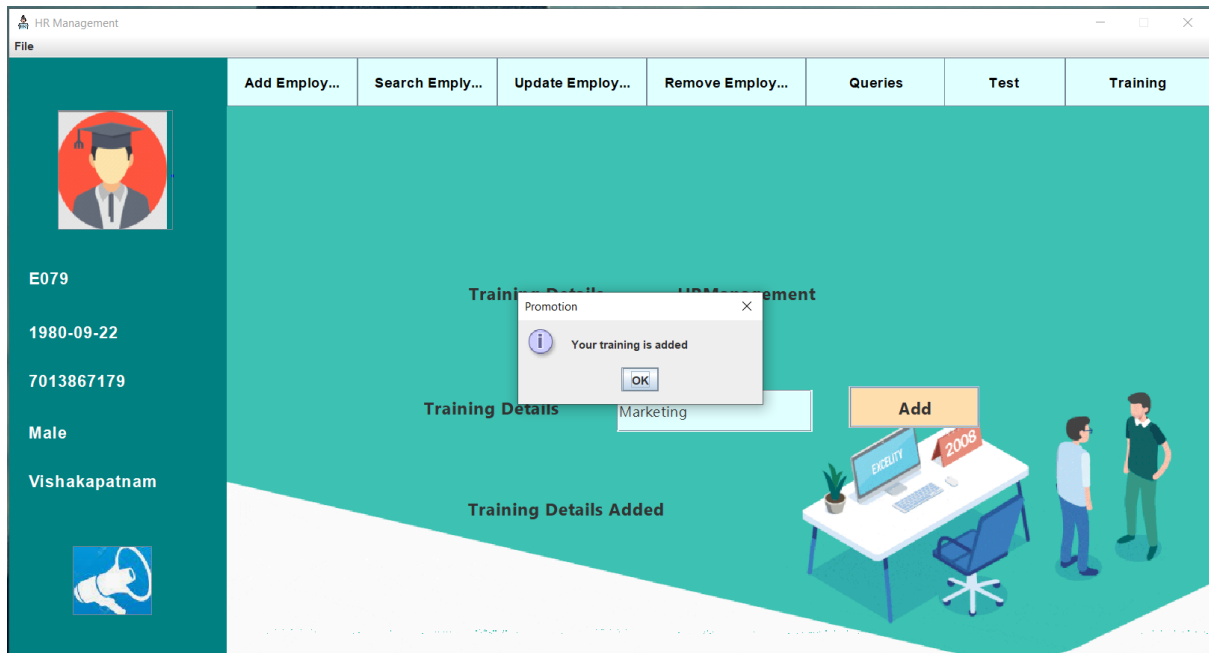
HR Management

File

Add Employ... | Search Emply... | Update Employ... | Remove Employ... | Queries | Test | Training

E079

1980-09-22

7013867179

Male

Vishakapatnam

Traini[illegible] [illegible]Management

Promotion

Your training is added

OK

Training Details

Marketing

Add

EXCELITY

2008

Training Details Added